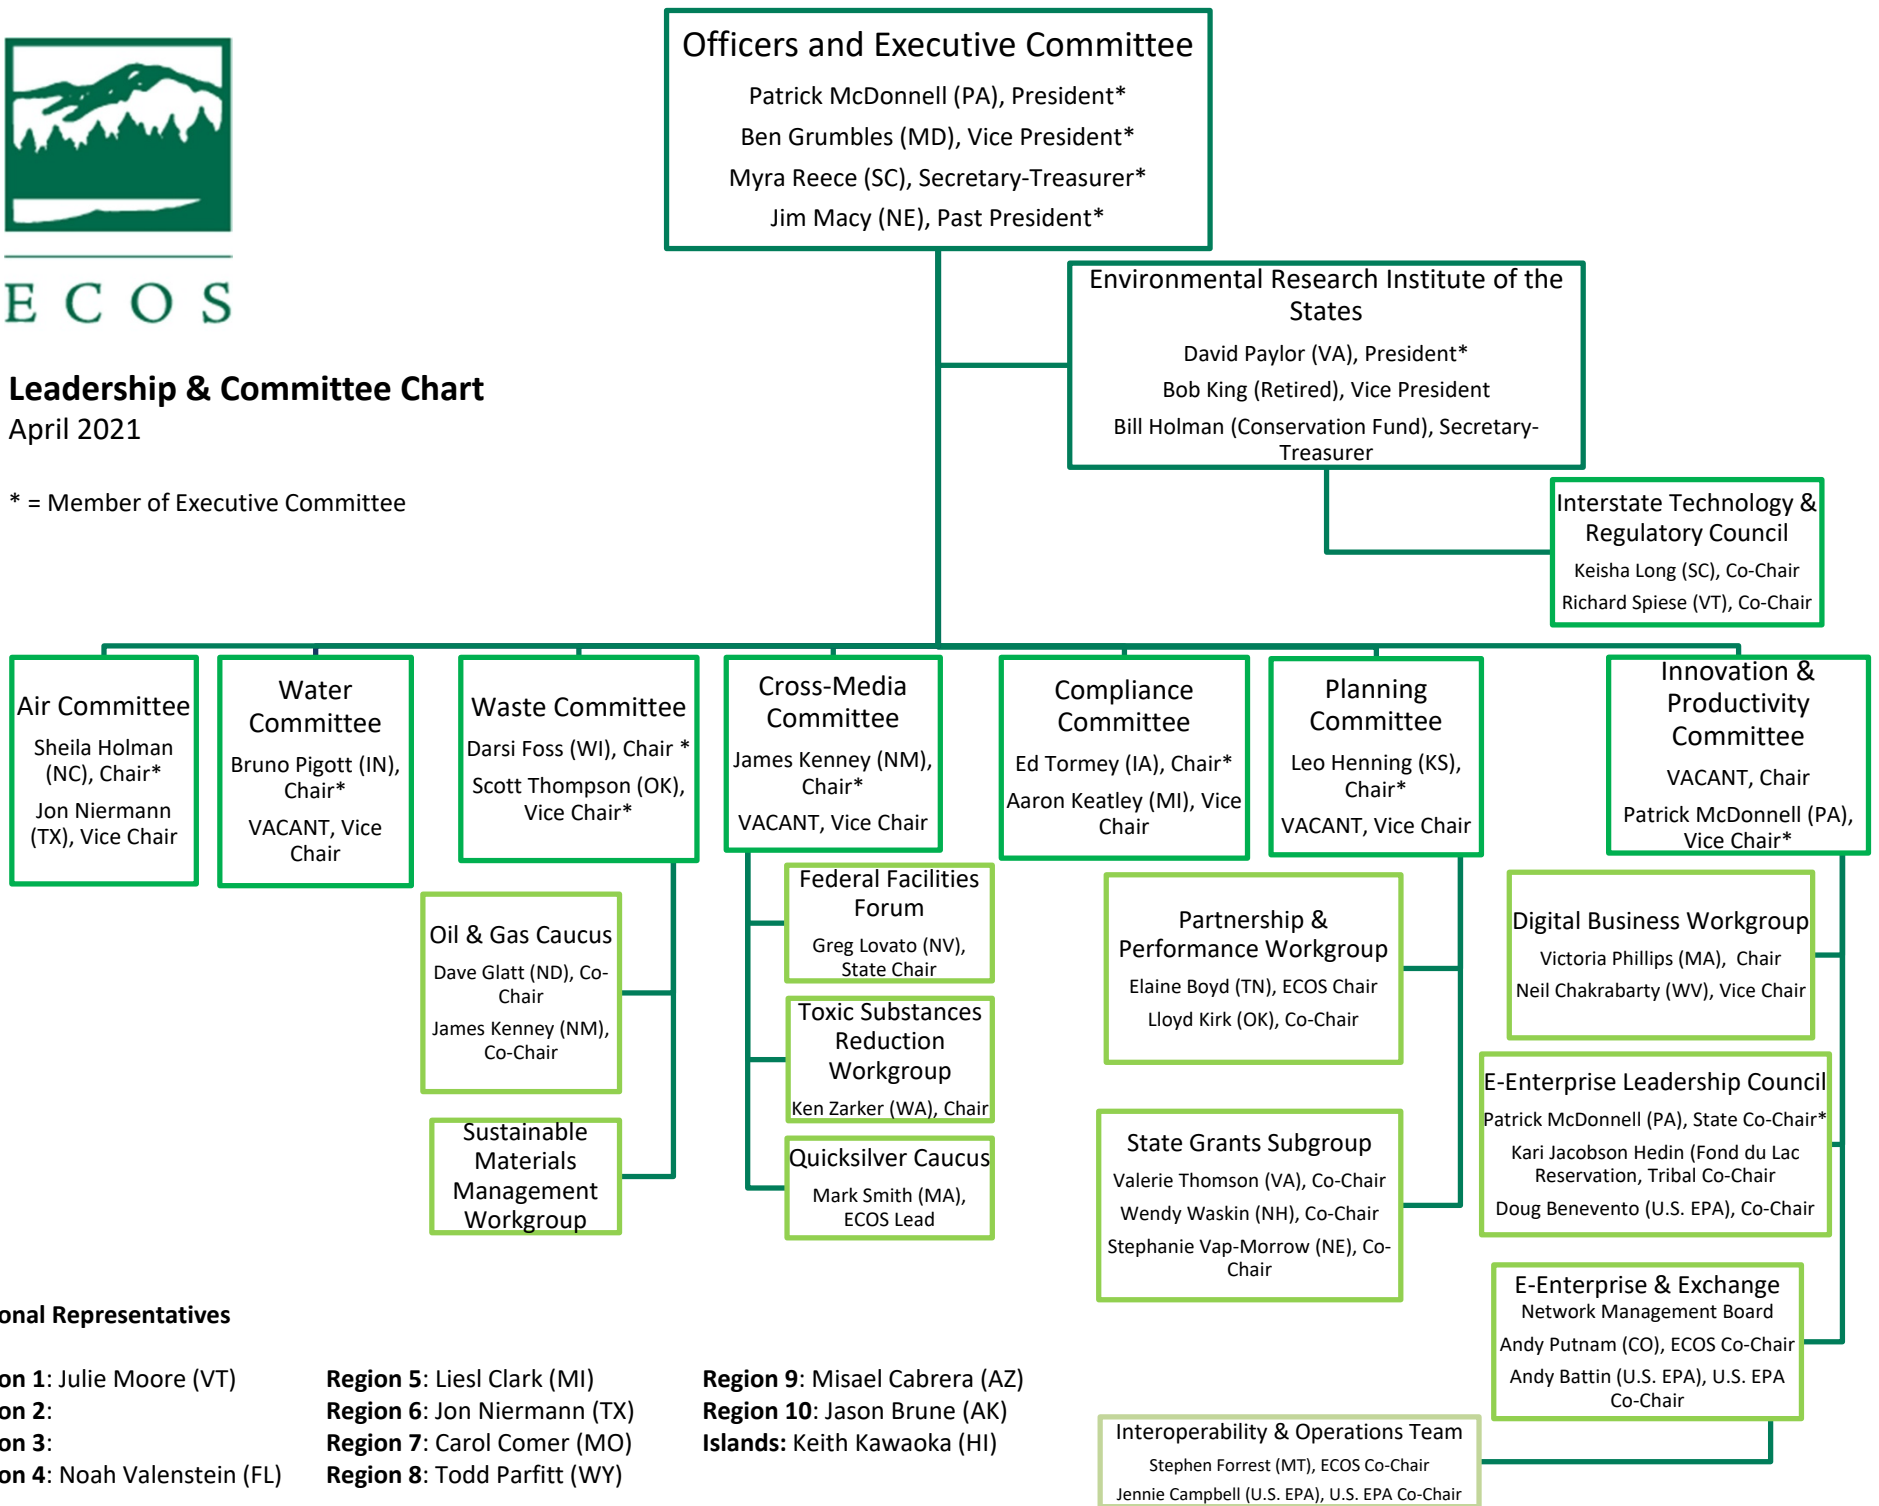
ECOS

Leadership & Committee Chart
April 2021

* = Member of Executive Committee

Officers and Executive Committee
Patrick McDonnell (PA), President*
Ben Grumbles (MD), Vice President*
Myra Reece (SC), Secretary-Treasurer*
Jim Macy (NE), Past President*

Environmental Research Institute of the States
David Paylor (VA), President*
Bob King (Retired), Vice President
Bill Holman (Conservation Fund), Secretary-Treasurer

Interstate Technology & Regulatory Council
Keisha Long (SC), Co-Chair
Richard Spiese (VT), Co-Chair

Air Committee
Sheila Holman (NC), Chair*
Jon Niermann (TX), Vice Chair

Water Committee
Bruno Pigott (IN), Chair*
VACANT, Vice Chair

Waste Committee
Darsi Foss (WI), Chair *
Scott Thompson (OK), Vice Chair*

Cross-Media Committee
James Kenney (NM), Chair*
VACANT, Vice Chair

Compliance Committee
Ed Tormey (IA), Chair*
Aaron Keatley (MI), Vice Chair

Planning Committee
Leo Henning (KS), Chair*
VACANT, Vice Chair

Innovation & Productivity Committee
VACANT, Chair
Patrick McDonnell (PA), Vice Chair*

Oil & Gas Caucus
Dave Glatt (ND), Co-Chair
James Kenney (NM), Co-Chair

Sustainable Materials Management Workgroup

Federal Facilities Forum
Greg Lovato (NV), State Chair

Toxic Substances Reduction Workgroup
Ken Zarker (WA), Chair

Quicksilver Caucus
Mark Smith (MA), ECOS Lead

Partnership & Performance Workgroup
Elaine Boyd (TN), ECOS Chair
Lloyd Kirk (OK), Co-Chair

State Grants Subgroup
Valerie Thomson (VA), Co-Chair
Wendy Waskin (NH), Co-Chair
Stephanie Vap-Morrow (NE), Co-Chair

Digital Business Workgroup
Victoria Phillips (MA), Chair
Neil Chakrabarty (WV), Vice Chair

E-Enterprise Leadership Council
Patrick McDonnell (PA), State Co-Chair*
Kari Jacobson Hedin (Fond du Lac Reservation, Tribal Co-Chair
Doug Benevento (U.S. EPA), Co-Chair

E-Enterprise & Exchange Network Management Board
Andy Putnam (CO), ECOS Co-Chair
Andy Battin (U.S. EPA), U.S. EPA Co-Chair

Interoperability & Operations Team
Stephen Forrest (MT), ECOS Co-Chair
Jennie Campbell (U.S. EPA), U.S. EPA Co-Chair

onal Representatives

on 1: Julie Moore (VT)
on 2:
on 3:
on 4: Noah Valenstein (FL)

Region 5: Liesl Clark (MI)
Region 6: Jon Niermann (TX)
Region 7: Carol Comer (MO)
Region 8: Todd Parfitt (WY)

Region 9: Misael Cabrera (AZ)
Region 10: Jason Brune (AK)
Islands: Keith Kawaoka (HI)